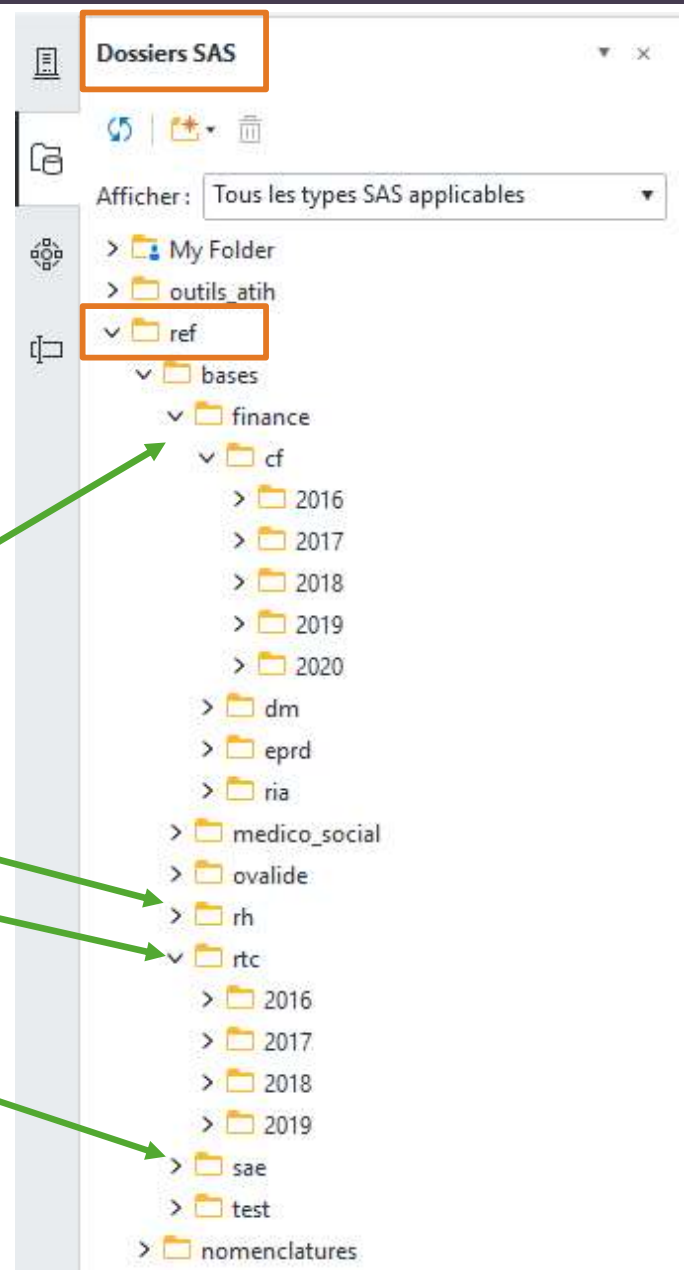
Dossiers SAS

Afficher : Tous les types SAS applicables

My Folder
outils_atih
ref
bases
finance
cf
2016
2017
2018
2019
2020
dm
eprd
ria
medico_social
ovalide
rh
rtc
2016
2017
2018
2019
sae
test
nomenclatures